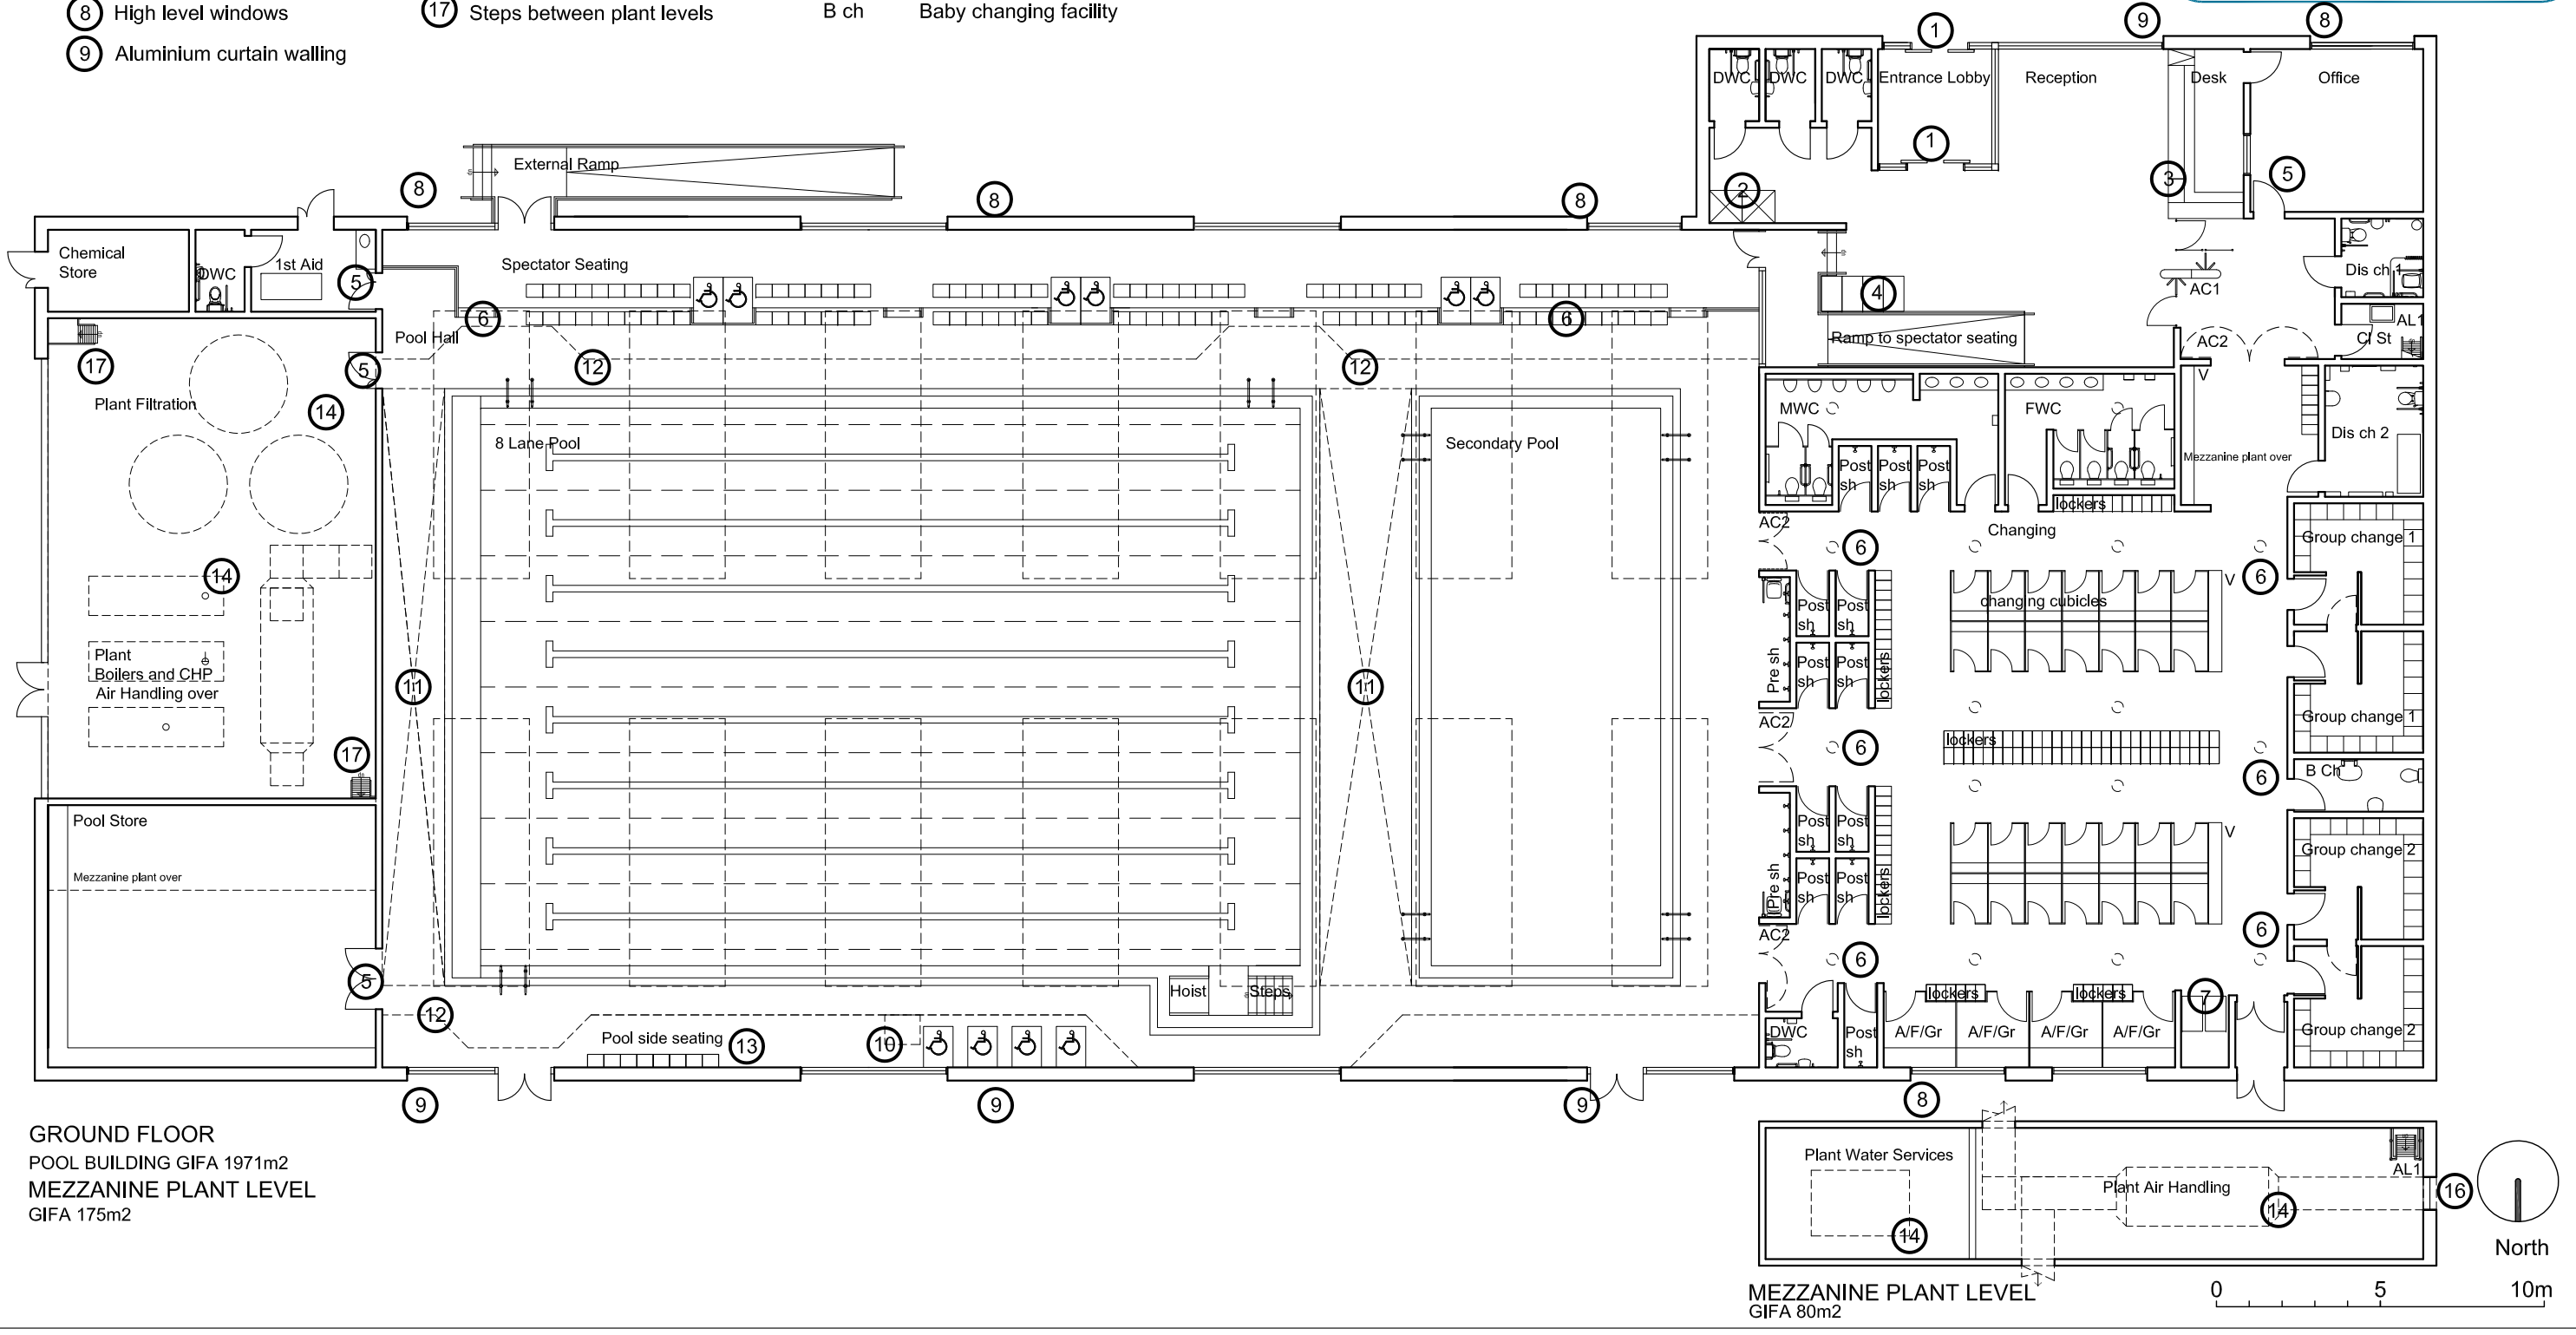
8 High level windows
9 Aluminium curtain walling
17 Steps between plant levels
B ch Baby changing facility

1
9
8
DWC DWC DWC Entrance Lobby Reception Desk Office
1
External Ramp
8
8
8
2
3
5
Chemical Store
DWC
1st Aid
5
Spectator Seating
Dis ch 1
4
AC1
6
6
AL1
17
Pool Hall
Ramp to spectator seating
Cl St
AC2
5
12
12
Plant Filtration
14
MWC
FWC
V
Dis ch 2
8 Lane Pool
Secondary Pool
Post sh Post sh Post sh
Mezzanine plant over
lockers
AC2
Changing
6
Group change 1
6
V
changing cubicles
Post sh Post sh
14
Pre sh
Post sh Post sh
lockers
Plant Boilers and CHP Air Handling over
11
11
Group change 1
AC2
6
lockers
17
6
B Ch
Pool Store
Post sh Post sh
V
Group change 2
Mezzanine plant over
Pre sh
Post sh Post sh
lockers
AC2
6
6
5
Hoist
Steps
7
12
lockers
lockers
Pool side seating
13
10
DWC
Post sh
A/F/Gr A/F/Gr A/F/Gr A/F/Gr
Group change 2
9
9
9
8
GROUND FLOOR
POOL BUILDING GIFA 1971m2
MEZZANINE PLANT LEVEL
GIFA 175m2
Plant Water Services
AL1
Plant Air Handling
16
14
14
North
MEZZANINE PLANT LEVEL
GIFA 80m2
0 5 10m